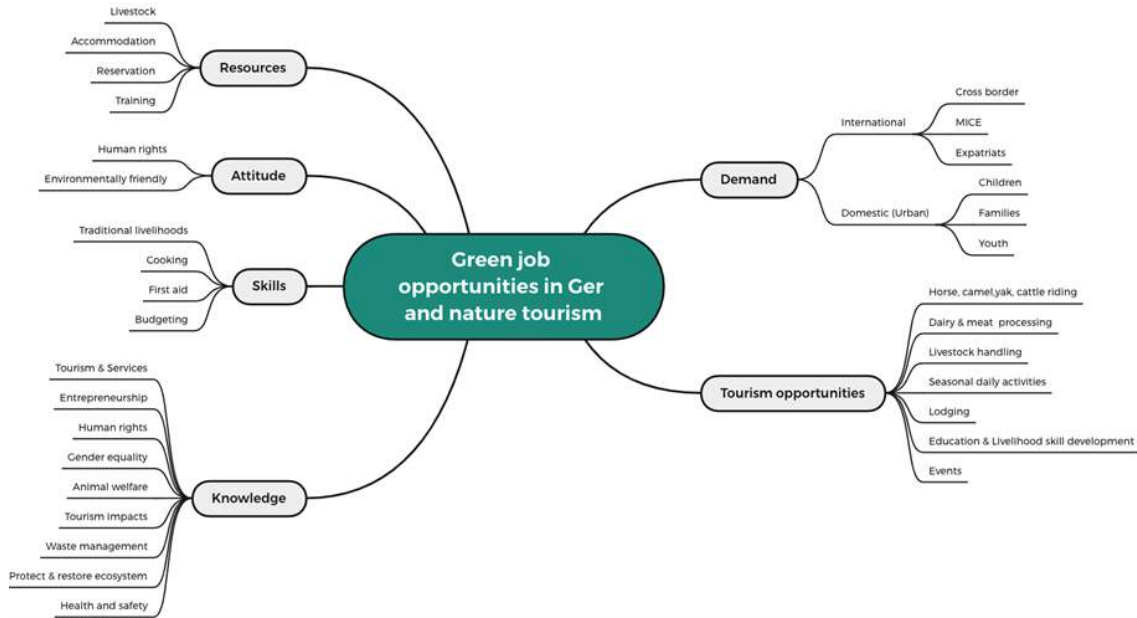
Green job opportunities in Ger and nature tourism

Resources
Livestock
Accommodation
Reservation
Training

Attitude
Human rights
Environmentally friendly

Skills
Traditional livelihoods
Cooking
First aid
Budgeting

Knowledge
Tourism & Services
Entrepreneurship
Human rights
Gender equality
Animal welfare
Tourism impacts
Waste management
Protect & restore ecosystem
Health and safety

Demand
International
Cross border
MICE
Expatriats
Domestic (Urban)
Children
Families
Youth

Tourism opportunities
Horse, camel,yak, cattle riding
Dairy & meat processing
Livestock handling
Seasonal daily activities
Lodging
Education & Livelihood skill development
Events